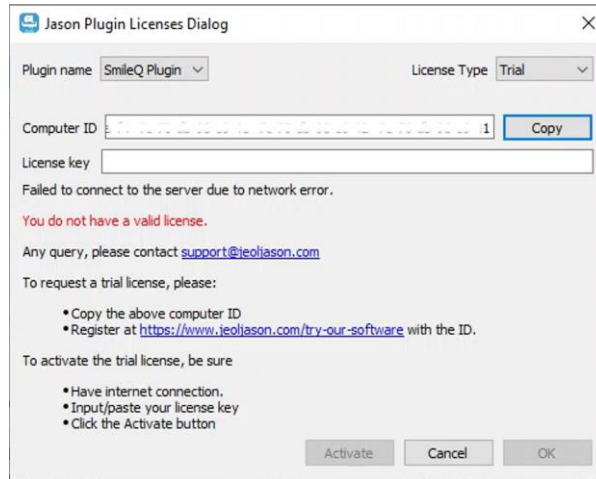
Jason Plugin Licenses Dialog

Plugin name SmileQ Plugin

License Type Trial

Computer ID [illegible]1 Copy

License key

Failed to connect to the server due to network error.

You do not have a valid license.

Any query, please contact support@jeoljason.com

To request a trial license, please:

• Copy the above computer ID
• Register at https://www.jeoljason.com/try-our-software with the ID.

To activate the trial license, be sure

• Have internet connection.
• Input/paste your license key
• Click the Activate button

Activate Cancel OK